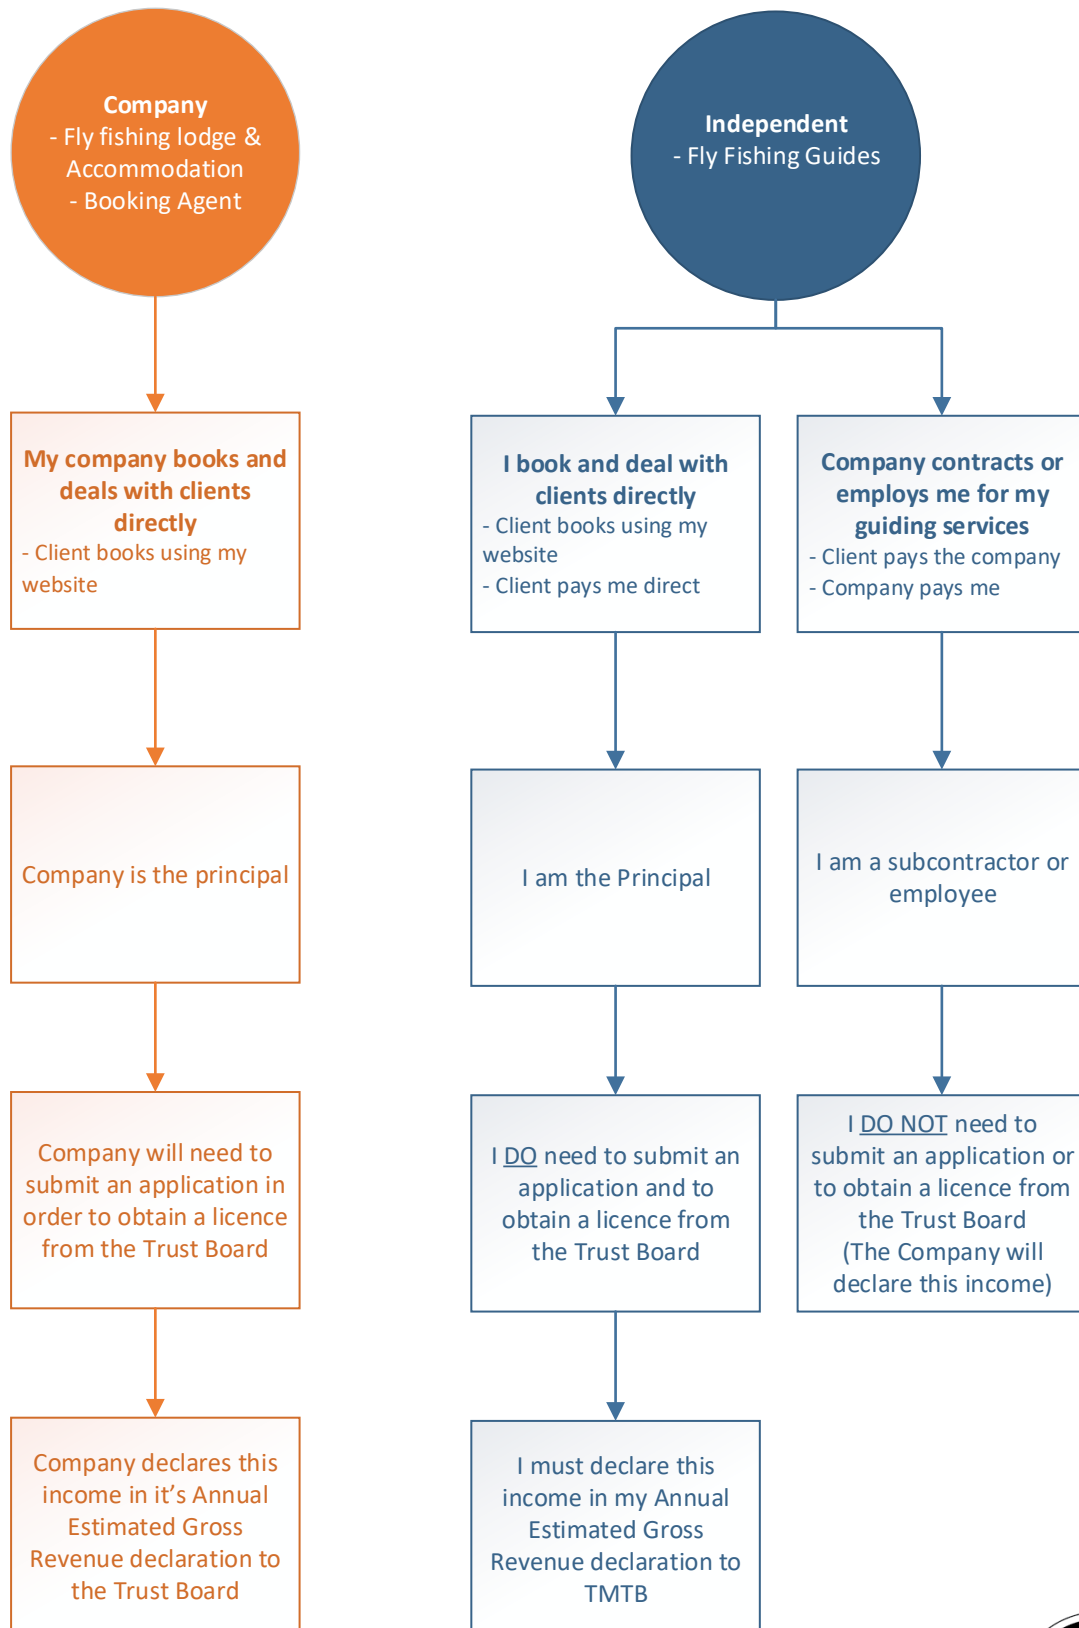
Company
- Fly fishing lodge & Accommodation
- Booking Agent

My company books and deals with clients directly
- Client books using my website

Company is the principal

Company will need to submit an application in order to obtain a licence from the Trust Board

Company declares this income in it's Annual Estimated Gross Revenue declaration to the Trust Board

Independent
- Fly Fishing Guides

I book and deal with clients directly
- Client books using my website
- Client pays me direct

I am the Principal

I DO need to submit an application and to obtain a licence from the Trust Board

I must declare this income in my Annual Estimated Gross Revenue declaration to TMTB

Company contracts or employs me for my guiding services
- Client pays the company
- Company pays me

I am a subcontractor or employee

I DO NOT need to submit an application or to obtain a licence from the Trust Board
(The Company will declare this income)